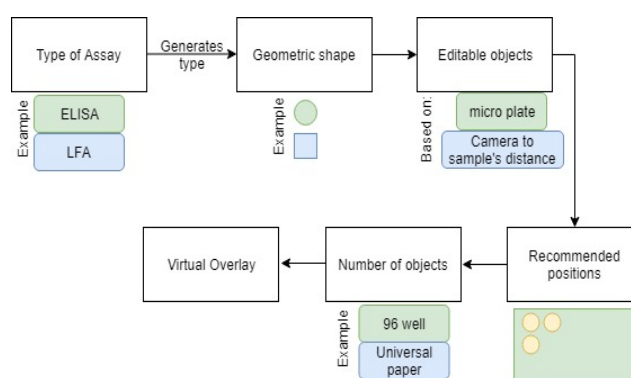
Type of Assay

Generates type

Geometric shape

Editable objects

Example
ELISA
LFA

Example

Based on:
micro plate
Camera to sample's distance

Recommended positions

Number of objects

Virtual Overlay

Example
96 well
Universal paper